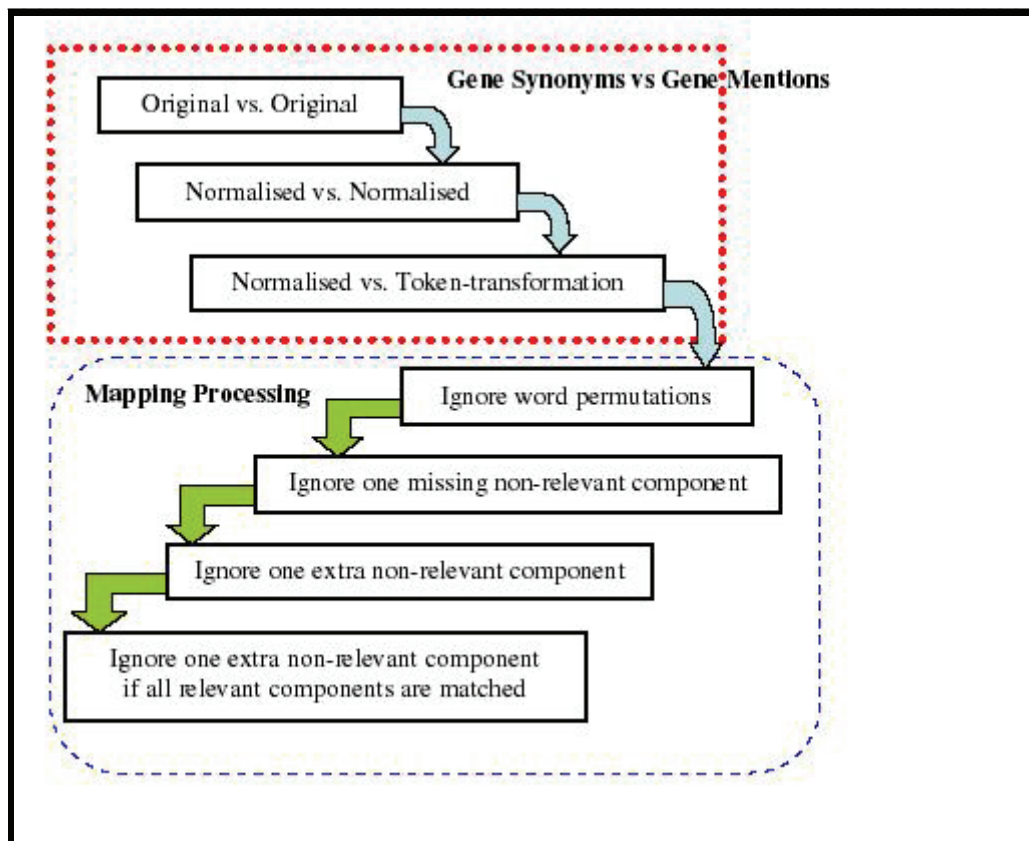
Gene Synonyms vs Gene Mentions

Original vs. Original

Normalised vs. Normalised

Normalised vs. Token-transformation

Mapping Processing

Ignore word permutations

Ignore one missing non-relevant component

Ignore one extra non-relevant component

Ignore one extra non-relevant component if all relevant components are matched